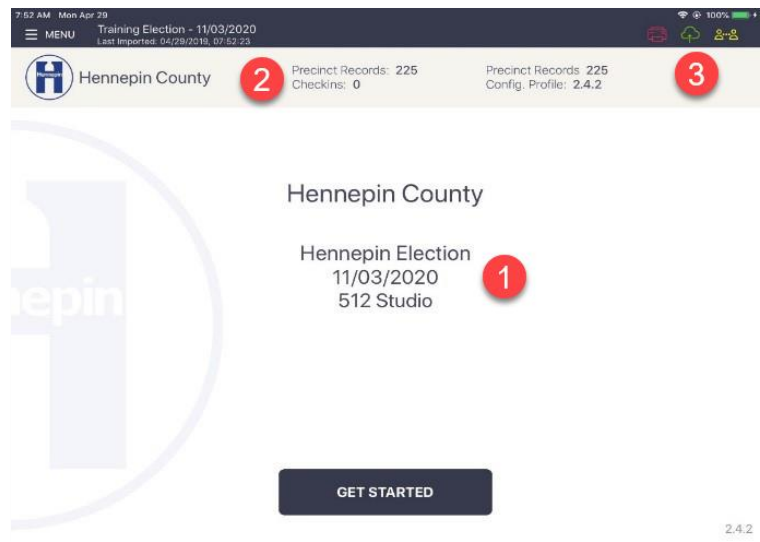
7:52 AM Mon Apr 29
100%

MENU
Training Election - 11/03/2020
Last Imported: 04/29/2019, 07:52:23

Hennepin County
2
Precinct Records: 225
Checkins: 0
Precinct Records 225
Config. Profile: 2.4.2
3

Hennepin County

Hennepin Election
11/03/2020
512 Studio
1

GET STARTED

2.4.2